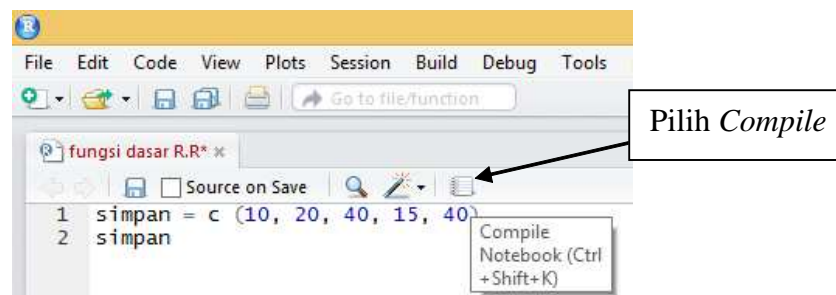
File Edit Code View Plots Session Build Debug Tools

Go to file/function

Pilih *Compile*

fungsi dasar R.R* ×

Source on Save

1 simpan = c (10, 20, 40, 15, 40)
2 simpan

Compile Notebook (Ctrl+Shift+K)